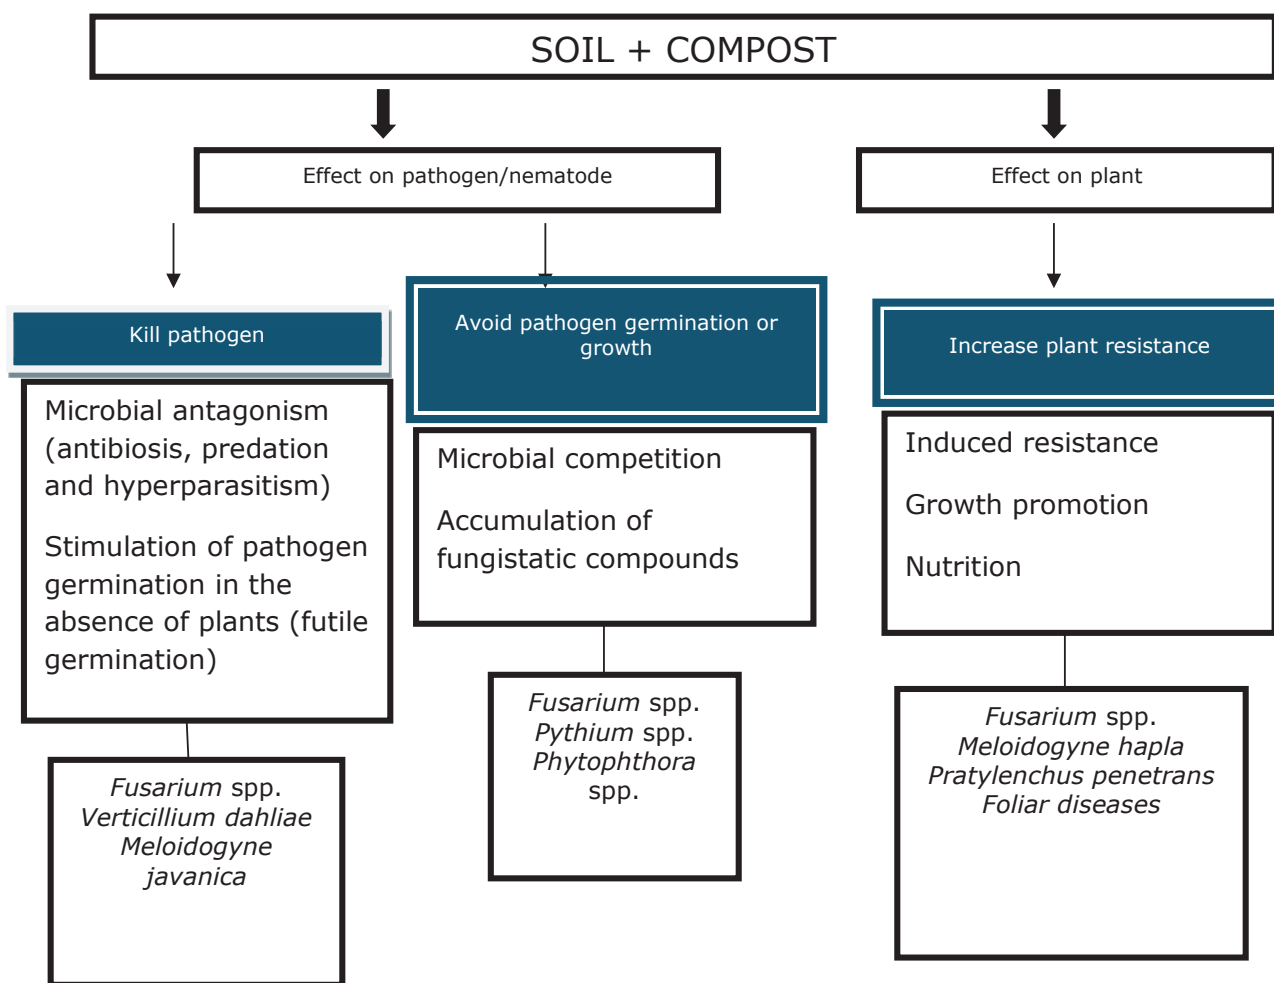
SOIL + COMPOST

Effect on pathogen/nematode

Effect on plant

Kill pathogen

Microbial antagonism (antibiosis, predation and hyperparasitism)

Stimulation of pathogen germination in the absence of plants (futile germination)

Fusarium spp.
Verticillium dahliae
Meloidogyne javanica

Avoid pathogen germination or growth

Microbial competition

Accumulation of fungistatic compounds

Fusarium spp.
Pythium spp.
Phytophthora spp.

Increase plant resistance

Induced resistance

Growth promotion

Nutrition

Fusarium spp.
Meloidogyne hapla
Pratylenchus penetrans
Foliar diseases